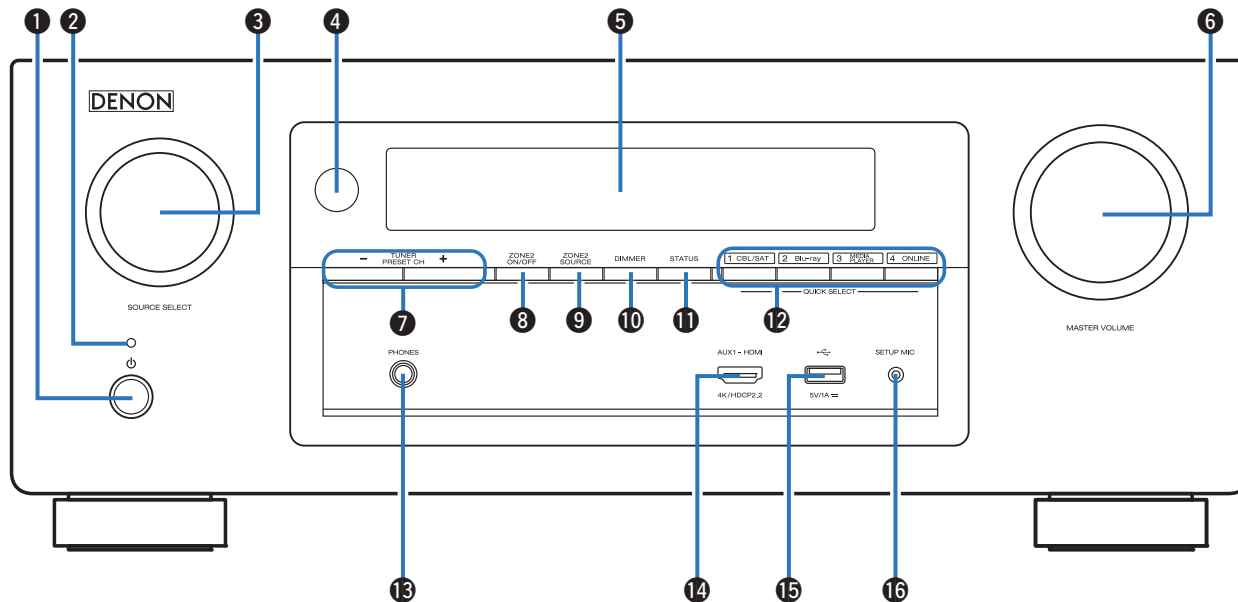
❶ ❷ ❸ ❹ ❺ ❻

DENON

SOURCE SELECT

⏻

TUNER PRESET CH
−
+

ZONE2 ON/OFF

ZONE2 SOURCE

DIMMER

STATUS

1 CBL/SAT
2 Blu-ray
3 MEDIA PLAYER
4 ONLINE

QUICK SELECT

MASTER VOLUME

❼ ❽ ❾ ❿ ⓫ ⓬

PHONES

AUX1 - HDMI
4K/HDCP2.2

5V/1A ⎓

SETUP MIC

⓭ ⓮ ⓯ ⓰